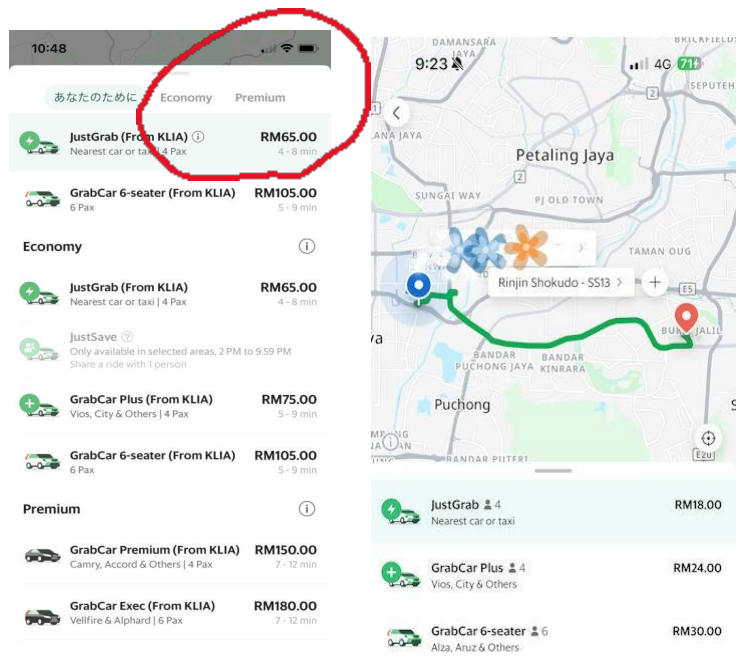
10:48

あなたのために Economy Premium

JustGrab (From KLIA) ⓘ
Nearest car or taxi | 4 Pax
RM65.00
4 - 8 min

GrabCar 6-seater (From KLIA)
6 Pax
RM105.00
5 - 9 min

Economy ⓘ

JustGrab (From KLIA)
Nearest car or taxi | 4 Pax
RM65.00
4 - 8 min

JustSave ?
Only available in selected areas, 2 PM to 9.59 PM
Share a ride with 1 person

GrabCar Plus (From KLIA)
Vios, City & Others | 4 Pax
RM75.00
5 - 9 min

GrabCar 6-seater (From KLIA)
6 Pax
RM105.00
5 - 9 min

Premium ⓘ

GrabCar Premium (From KLIA)
Camry, Accord & Others | 4 Pax
RM150.00
7 - 12 min

GrabCar Exec (From KLIA)
Vellfire & Alphard | 6 Pax
RM180.00
7 - 12 min

9:23
4G 71
DAMANSARA
BRICKFIELD
SEPUTEH
JAYA
Petaling Jaya
SUNGAI WAY
PJ OLD TOWN
TAMAN OUG
Rinjin Shokudo - SS13 >
BUKIT JALIL
ya
BANDAR PUCHONG JAYA
BANDAR KINRARA
Puchong
BANDAR PUTERI

JustGrab 4
Nearest car or taxi
RM18.00

GrabCar Plus 4
Vios, City & Others
RM24.00

GrabCar 6-seater 6
Alza, Aruz & Others
RM30.00